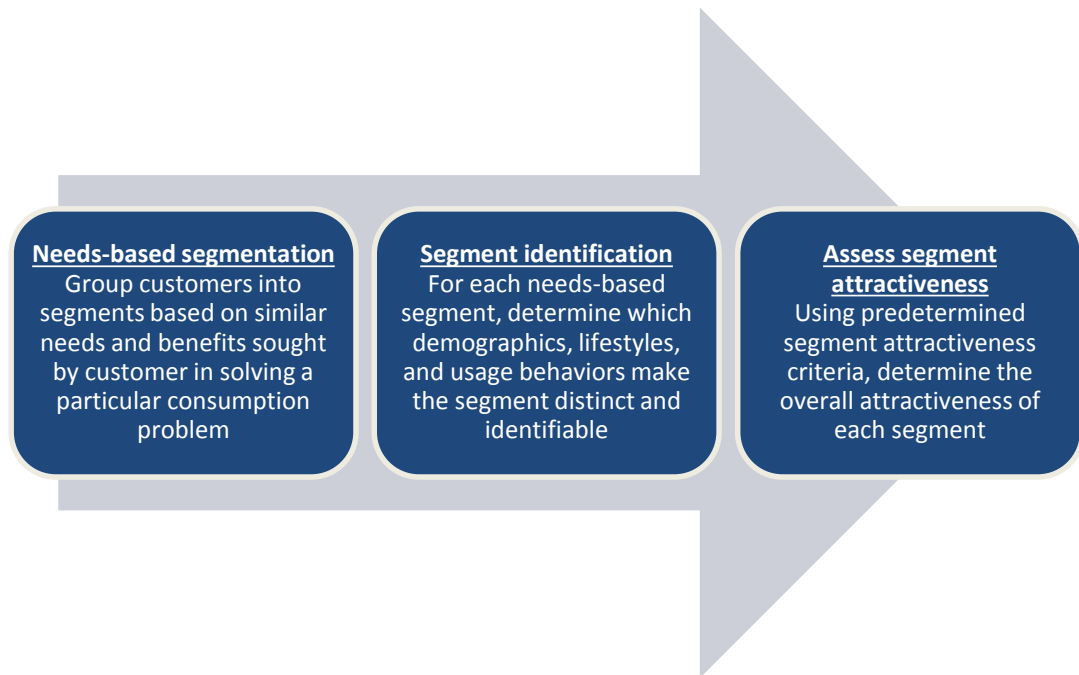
Needs-based segmentation
Group customers into segments based on similar needs and benefits sought by customer in solving a particular consumption problem

Segment identification
For each needs-based segment, determine which demographics, lifestyles, and usage behaviors make the segment distinct and identifiable

Assess segment attractiveness
Using predetermined segment attractiveness criteria, determine the overall attractiveness of each segment